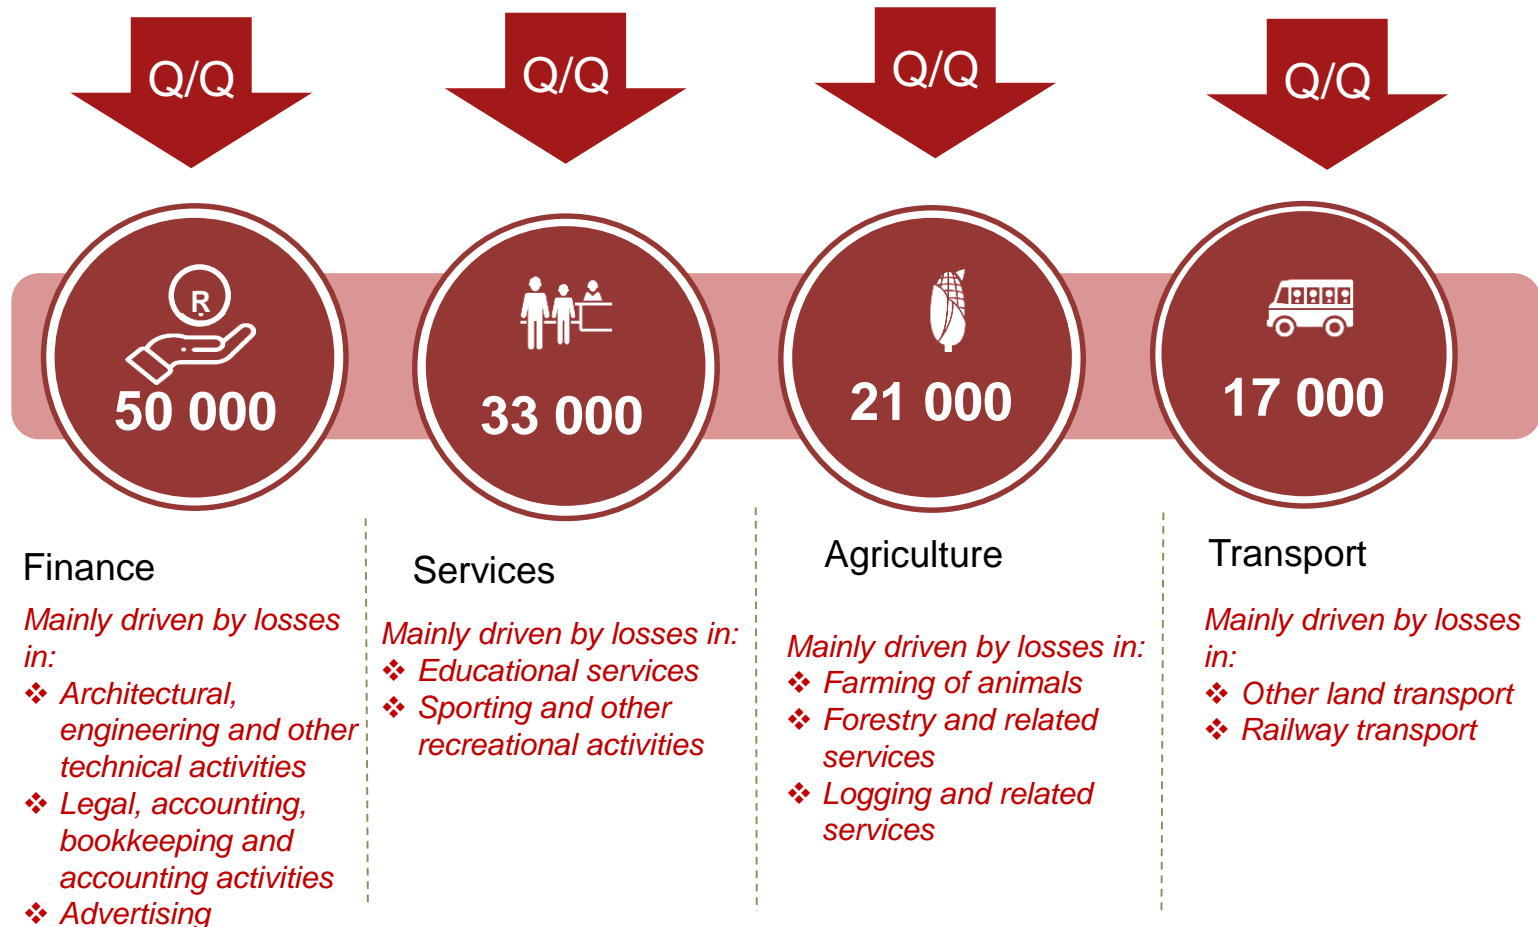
Q/Q

R

50 000

Finance

Mainly driven by losses in:

❖ Architectural, engineering and other technical activities

❖ Legal, accounting, bookkeeping and accounting activities

❖ Advertising

Q/Q

33 000

Services

Mainly driven by losses in:

❖ Educational services

❖ Sporting and other recreational activities

Q/Q

21 000

Agriculture

Mainly driven by losses in:

❖ Farming of animals

❖ Forestry and related services

❖ Logging and related services

Q/Q

17 000

Transport

Mainly driven by losses in:

❖ Other land transport

❖ Railway transport